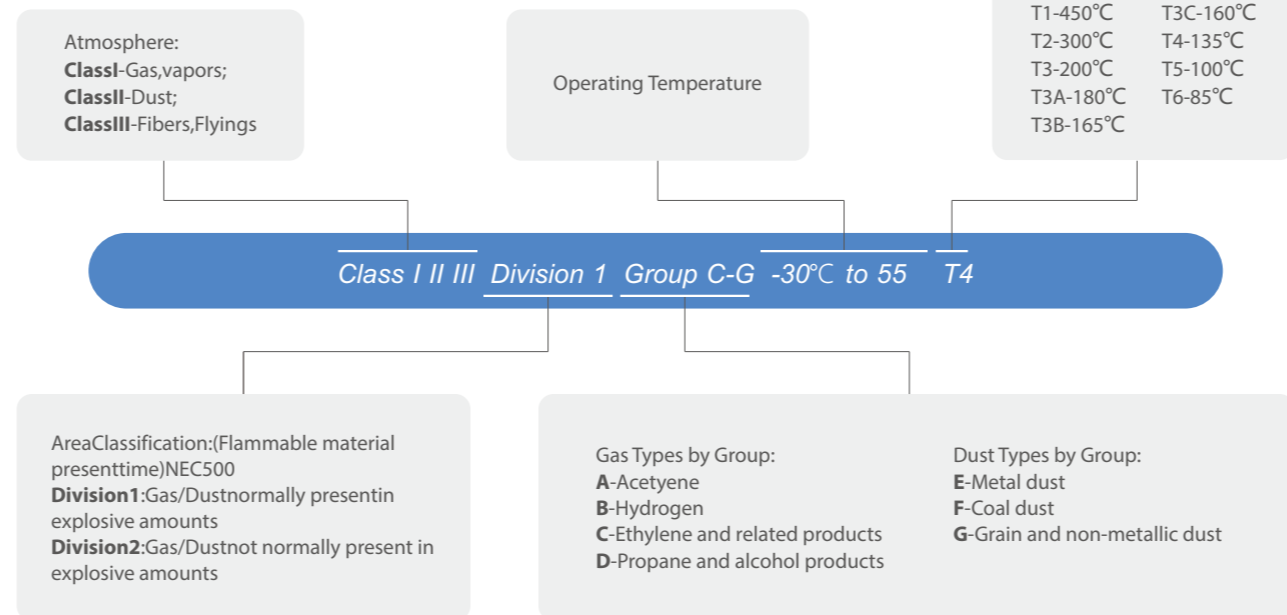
Atmosphere:
**ClassI**-Gas,vapors;
**ClassII**-Dust;
**ClassIII**-Fibers,Flyings

Operating Temperature

T1-450℃
T2-300℃
T3-200℃
T3A-180℃
T3B-165℃

T3C-160℃
T4-135℃
T5-100℃
T6-85℃

Class I II III Division 1 Group C-G -30℃ to 55 T4

AreaClassification:(Flammable material presenttime)NEC500
**Division1**:Gas/Dustnormally presentin explosive amounts
**Division2**:Gas/Dustnot normally present in explosive amounts

Gas Types by Group:
**A**-Acetyene
**B**-Hydrogen
**C**-Ethylene and related products
**D**-Propane and alcohol products

Dust Types by Group:
**E**-Metal dust
**F**-Coal dust
**G**-Grain and non-metallic dust